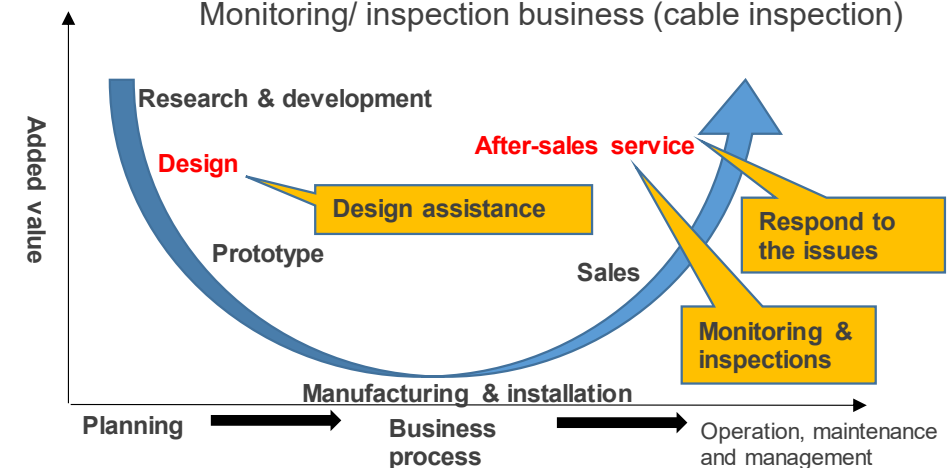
Monitoring/ inspection business (cable inspection)

Added value

Research & development

Design

Design assistance

Prototype

After-sales service

Respond to the issues

Sales

Monitoring & inspections

Manufacturing & installation

Planning

Business process

Operation, maintenance and management